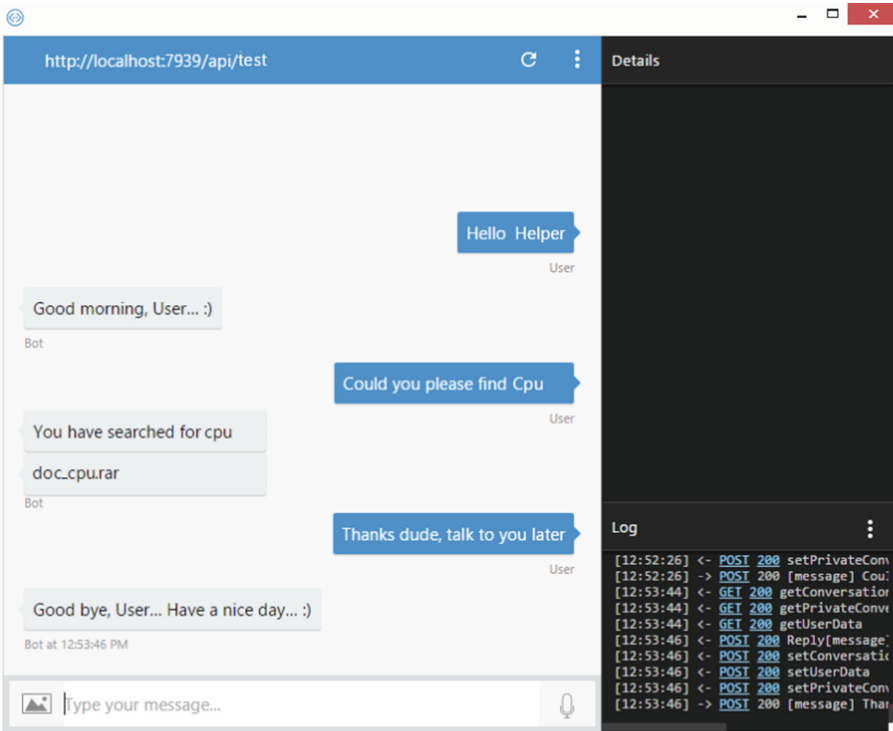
http://localhost:7939/api/test

Details

Hello Helper
User

Good morning, User... :)
Bot

Could you please find Cpu
User

You have searched for cpu

doc_cpu.rar
Bot

Thanks dude, talk to you later
User

Good bye, User... Have a nice day... :)
Bot at 12:53:46 PM

Type your message...

Log

[12:52:26] <- POST 200 setPrivateConv
[12:52:26] -> POST 200 [message] Coul
[12:53:44] <- GET 200 getConversatio
[12:53:44] <- GET 200 getPrivateConve
[12:53:44] <- GET 200 getUserData
[12:53:46] <- POST 200 Reply[message
[12:53:46] <- POST 200 setConversatic
[12:53:46] <- POST 200 setUserData
[12:53:46] <- POST 200 setPrivateConv
[12:53:46] -> POST 200 [message] Thar